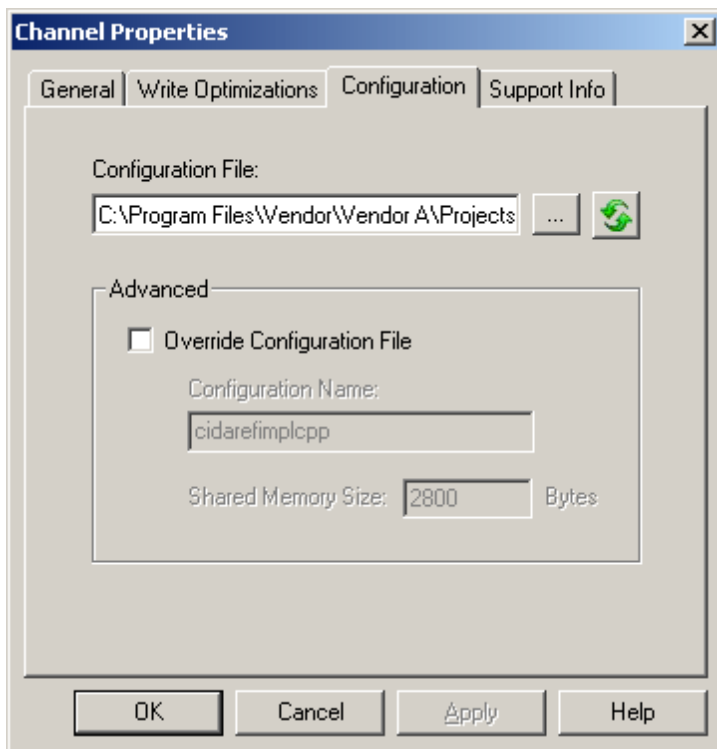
Channel Properties

General | Write Optimizations | Configuration | Support Info

Configuration File:

C:\Program Files\Vendor\Vendor A\Projects

...

Advanced

Override Configuration File

Configuration Name:

cidarefimplcpp

Shared Memory Size: 2800 Bytes

OK | Cancel | Apply | Help